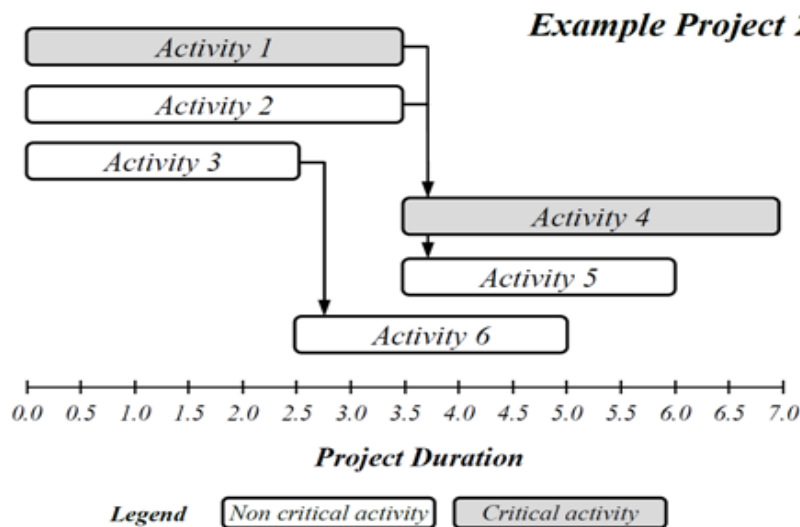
Example Project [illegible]

Activity 1

Activity 2

Activity 3

Activity 4

Activity 5

Activity 6

0.0 0.5 1.0 1.5 2.0 2.5 3.0 3.5 4.0 4.5 5.0 5.5 6.0 6.5 7.0

Project Duration

Legend Non critical activity Critical activity